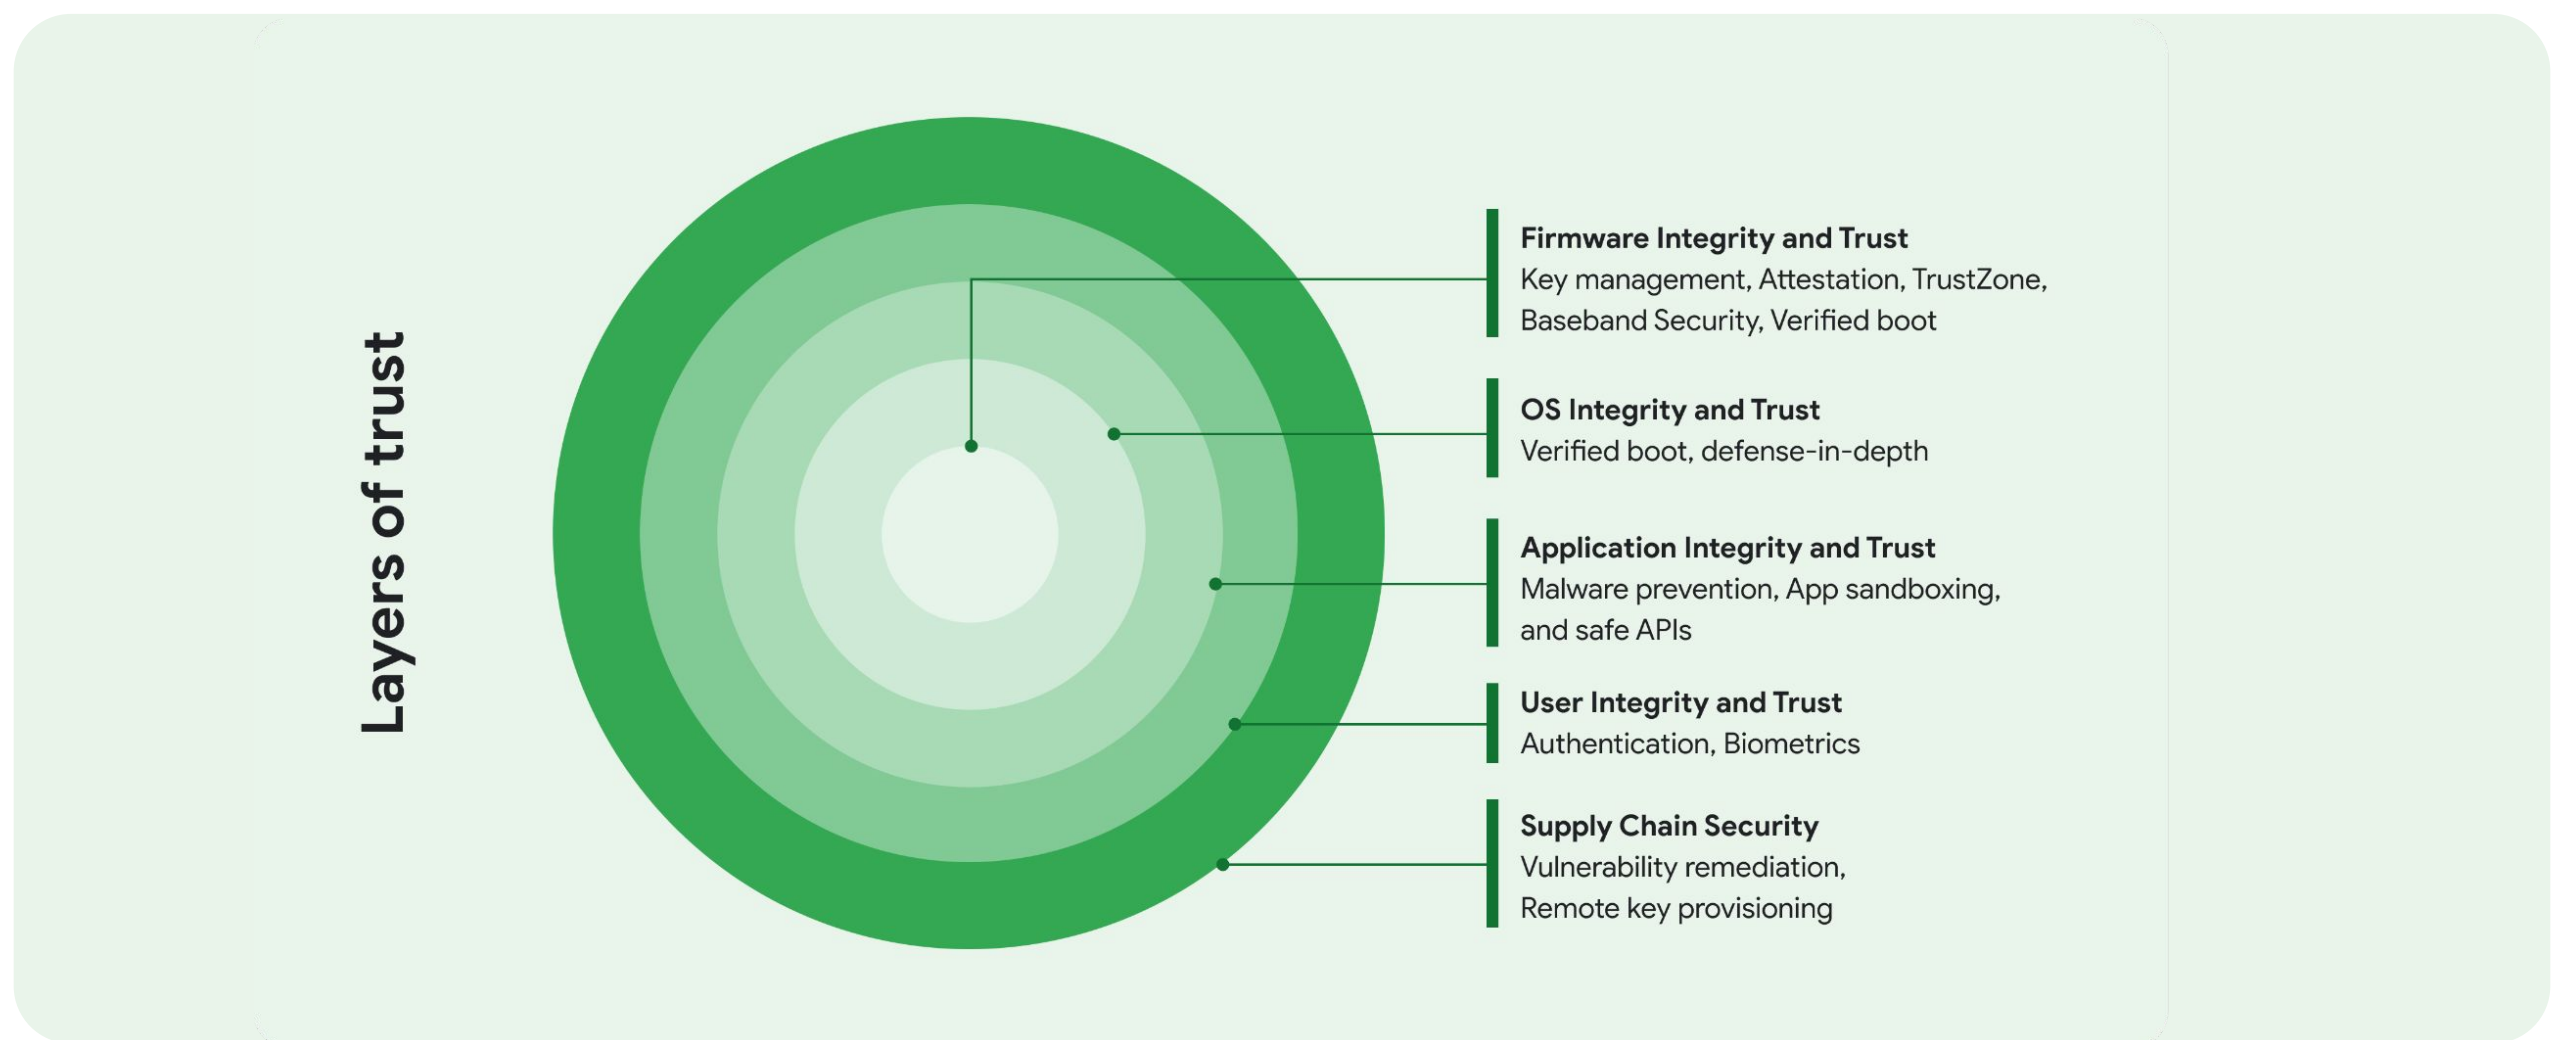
Layers of trust

**Firmware Integrity and Trust**
Key management, Attestation, TrustZone, Baseband Security, Verified boot

**OS Integrity and Trust**
Verified boot, defense-in-depth

**Application Integrity and Trust**
Malware prevention, App sandboxing, and safe APIs

**User Integrity and Trust**
Authentication, Biometrics

**Supply Chain Security**
Vulnerability remediation, Remote key provisioning